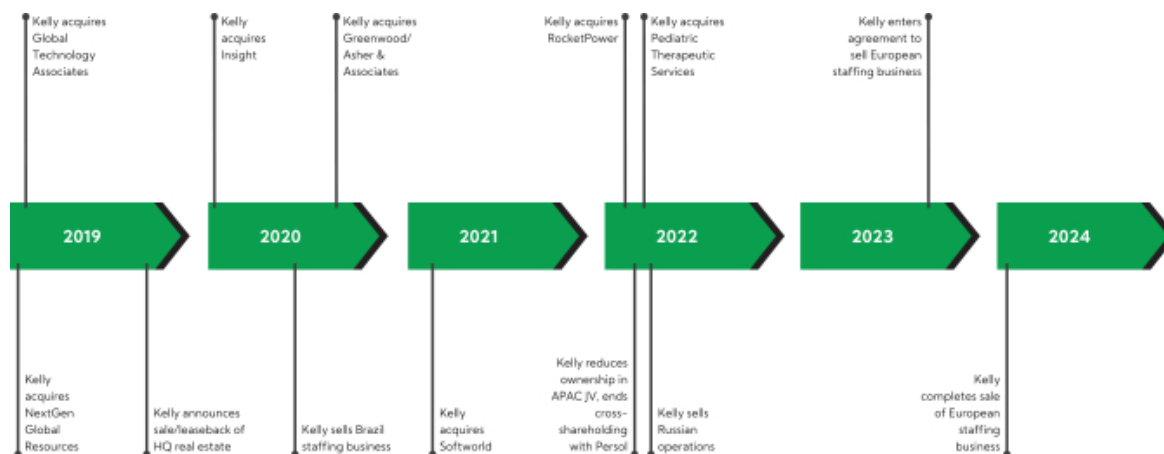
Kelly acquires Global Technology Associates

Kelly acquires Insight

Kelly acquires Greenwood/ Asher & Associates

Kelly acquires RocketPower

Kelly acquires Pediatric Therapeutic Services

Kelly enters agreement to sell European staffing business

2019

2020

2021

2022

2023

2024

Kelly acquires NextGen Global Resources

Kelly announces sale/leaseback of HQ real estate

Kelly sells Brazil staffing business

Kelly acquires Softworld

Kelly reduces ownership in APAC JV, ends cross-shareholding with Persol

Kelly sells Russian operations

Kelly completes sale of European staffing business